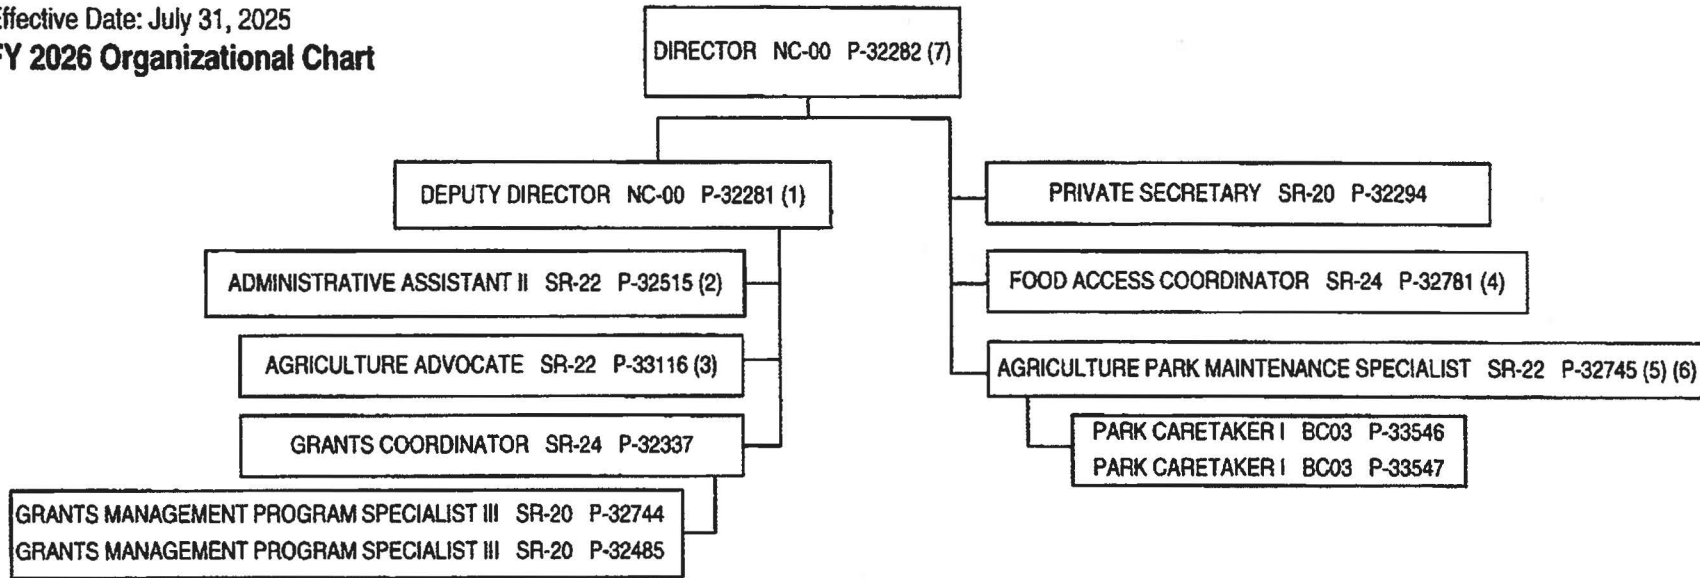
ffective Date: July 31, 2025
Y 2026 Organizational Chart

DIRECTOR NC-00 P-32282 (7)

DEPUTY DIRECTOR NC-00 P-32281 (1)

ADMINISTRATIVE ASSISTANT II SR-22 P-32515 (2)

AGRICULTURE ADVOCATE SR-22 P-33116 (3)

GRANTS COORDINATOR SR-24 P-32337

GRANTS MANAGEMENT PROGRAM SPECIALIST III SR-20 P-32744
GRANTS MANAGEMENT PROGRAM SPECIALIST III SR-20 P-32485

PRIVATE SECRETARY SR-20 P-32294

FOOD ACCESS COORDINATOR SR-24 P-32781 (4)

AGRICULTURE PARK MAINTENANCE SPECIALIST SR-22 P-32745 (5) (6)

PARK CARETAKER I BC03 P-33546
PARK CARETAKER I BC03 P-33547